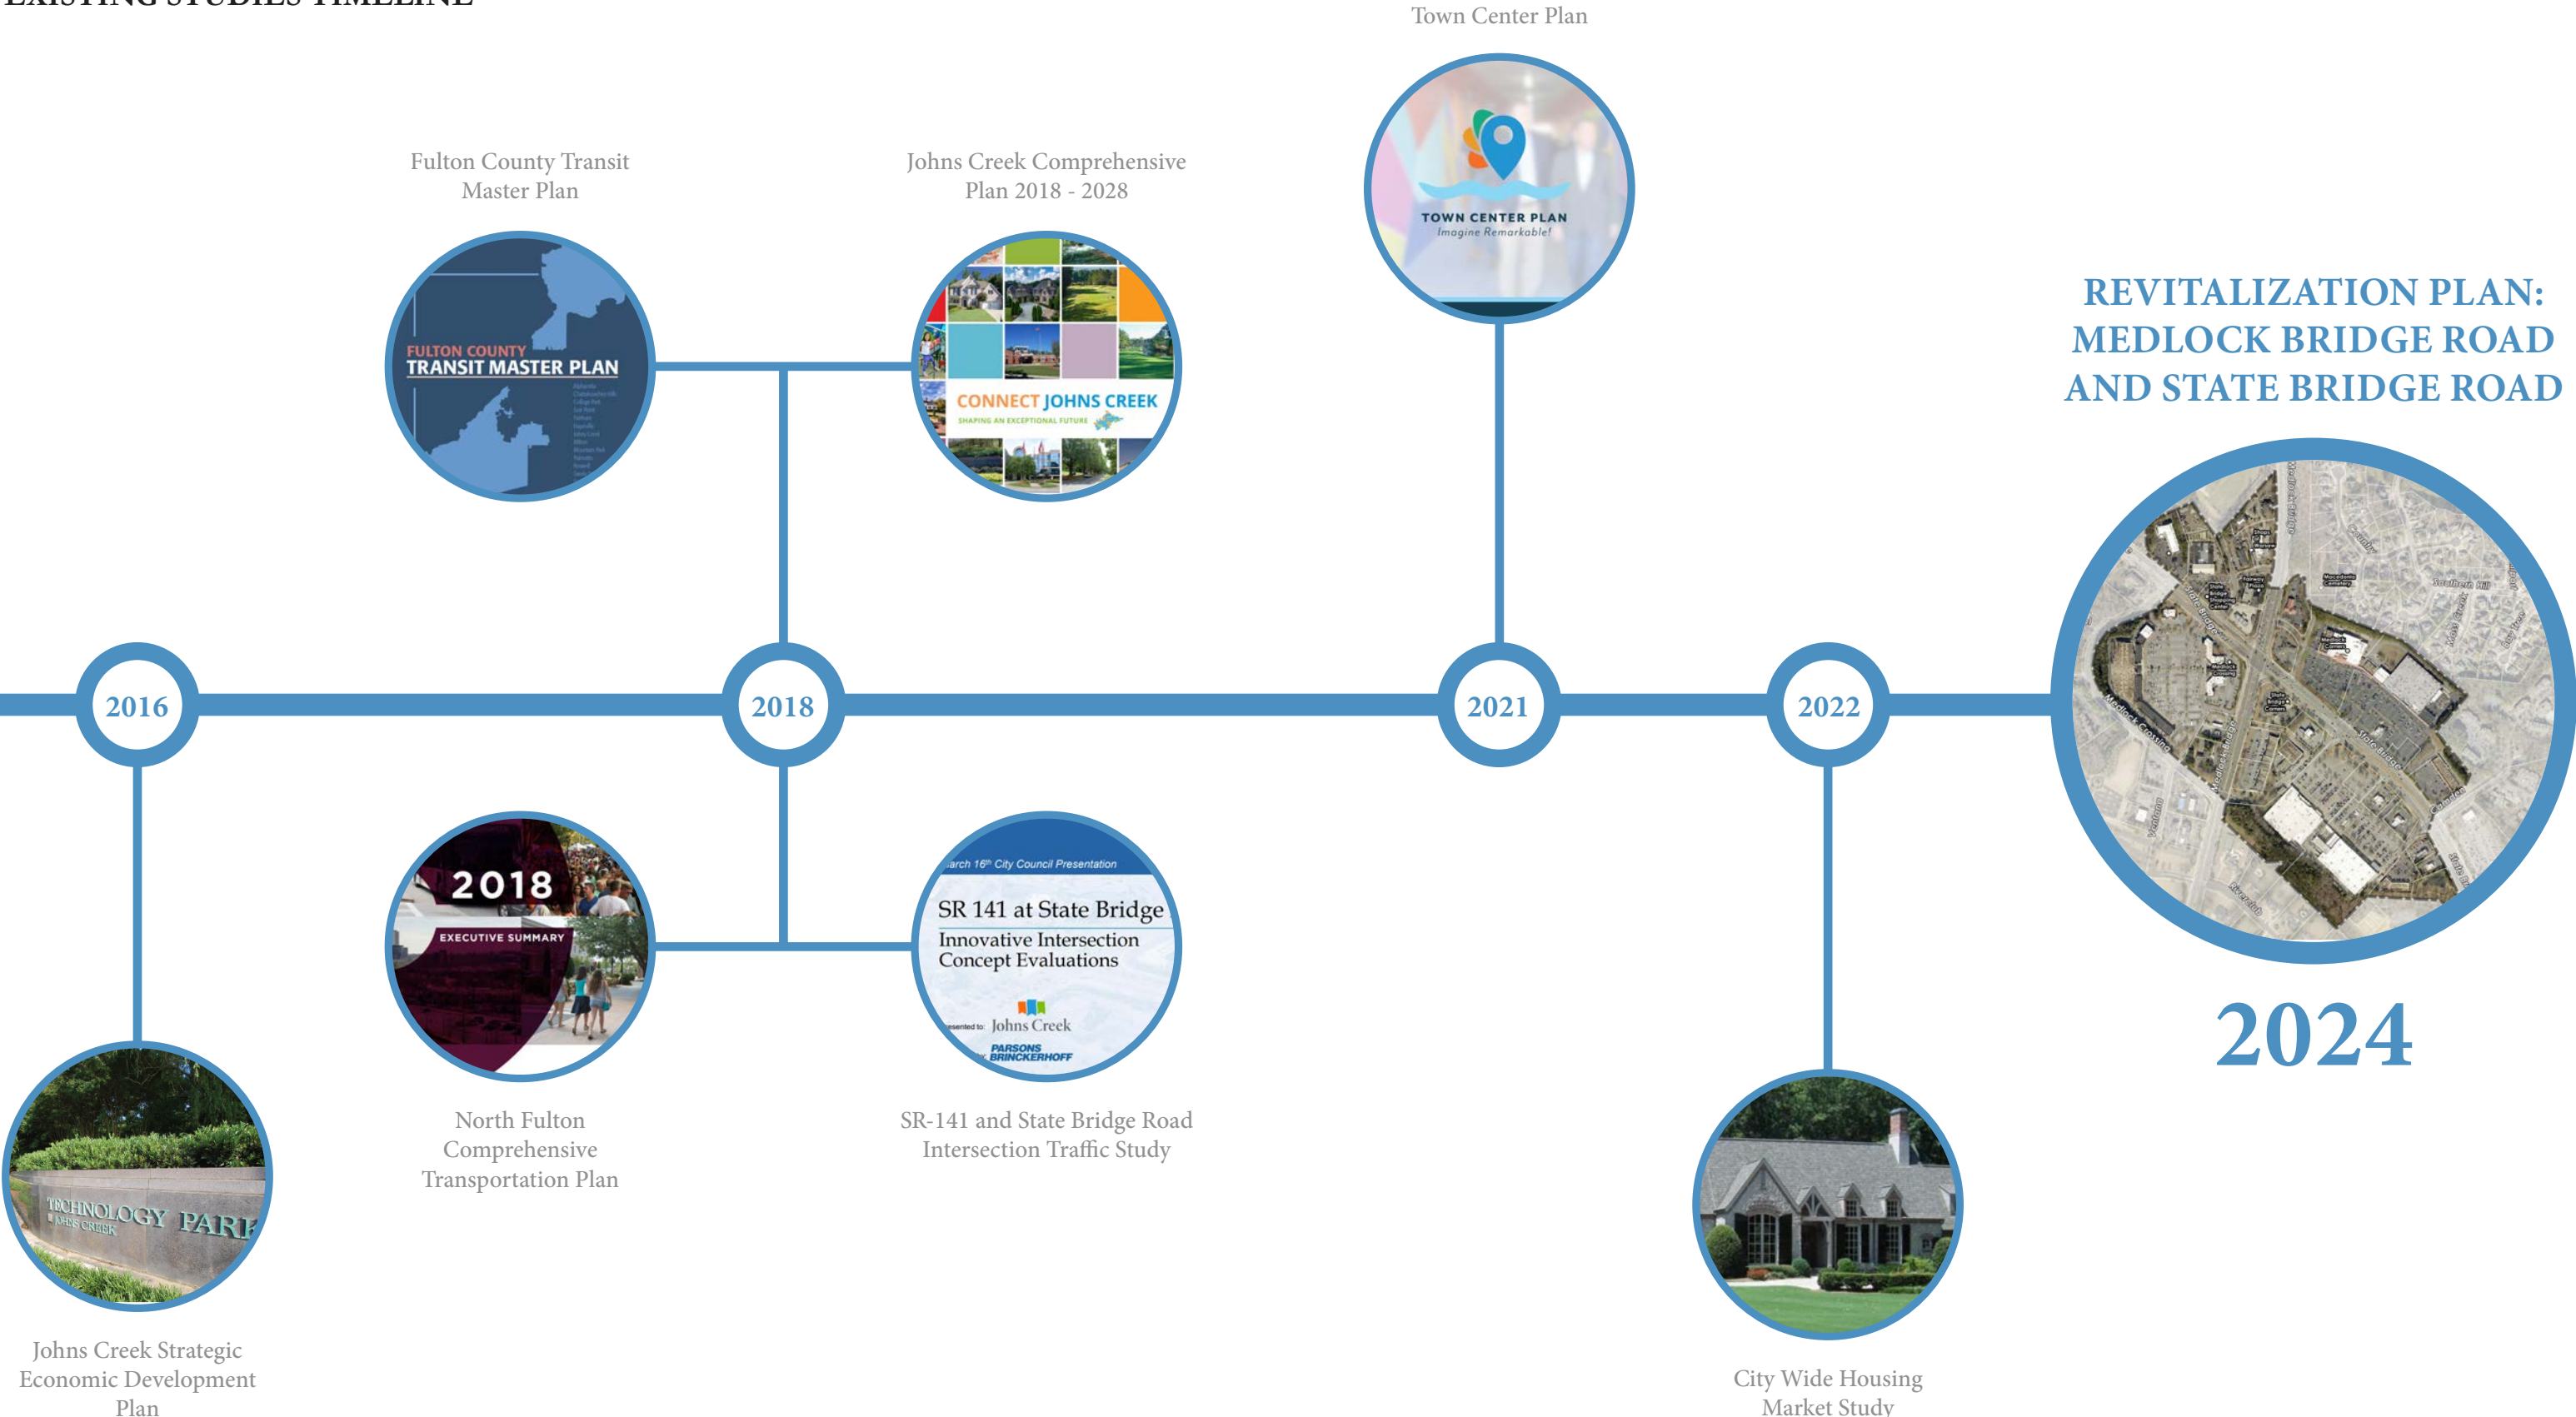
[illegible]

Town Center Plan

TOWN CENTER PLAN
Imagine Remarkable!

Fulton County Transit Master Plan

FULTON COUNTY
TRANSIT MASTER PLAN

Johns Creek Comprehensive Plan 2018 - 2028

CONNECT JOHNS CREEK
SHAPING AN EXCEPTIONAL FUTURE

REVITALIZATION PLAN: MEDLOCK BRIDGE ROAD AND STATE BRIDGE ROAD

2016

2018

2021

2022

2024

2018
EXECUTIVE SUMMARY

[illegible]arch 16th City Council Presentation
SR 141 at State Bridge
Innovative Intersection Concept Evaluations
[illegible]esented to: Johns Creek
PARSONS BRINCKERHOFF

TECHNOLOGY PAR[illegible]
JOHNS CREEK

North Fulton Comprehensive Transportation Plan

SR-141 and State Bridge Road Intersection Traffic Study

Johns Creek Strategic Economic Development Plan

City Wide Housing Market Study